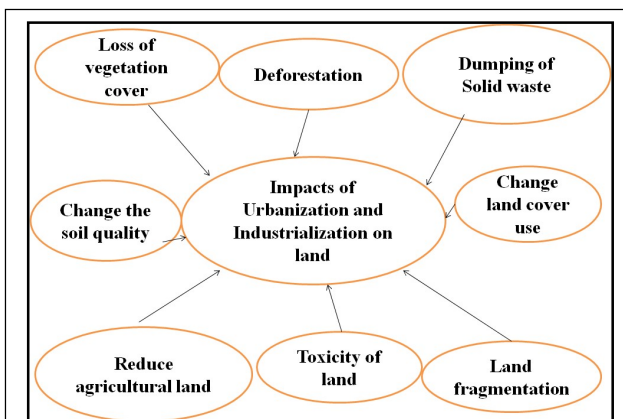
Loss of vegetation cover

Deforestation

Dumping of Solid waste

Impacts of Urbanization and Industrialization on land

Change the soil quality

Change land cover use

Reduce agricultural land

Toxicity of land

Land fragmentation